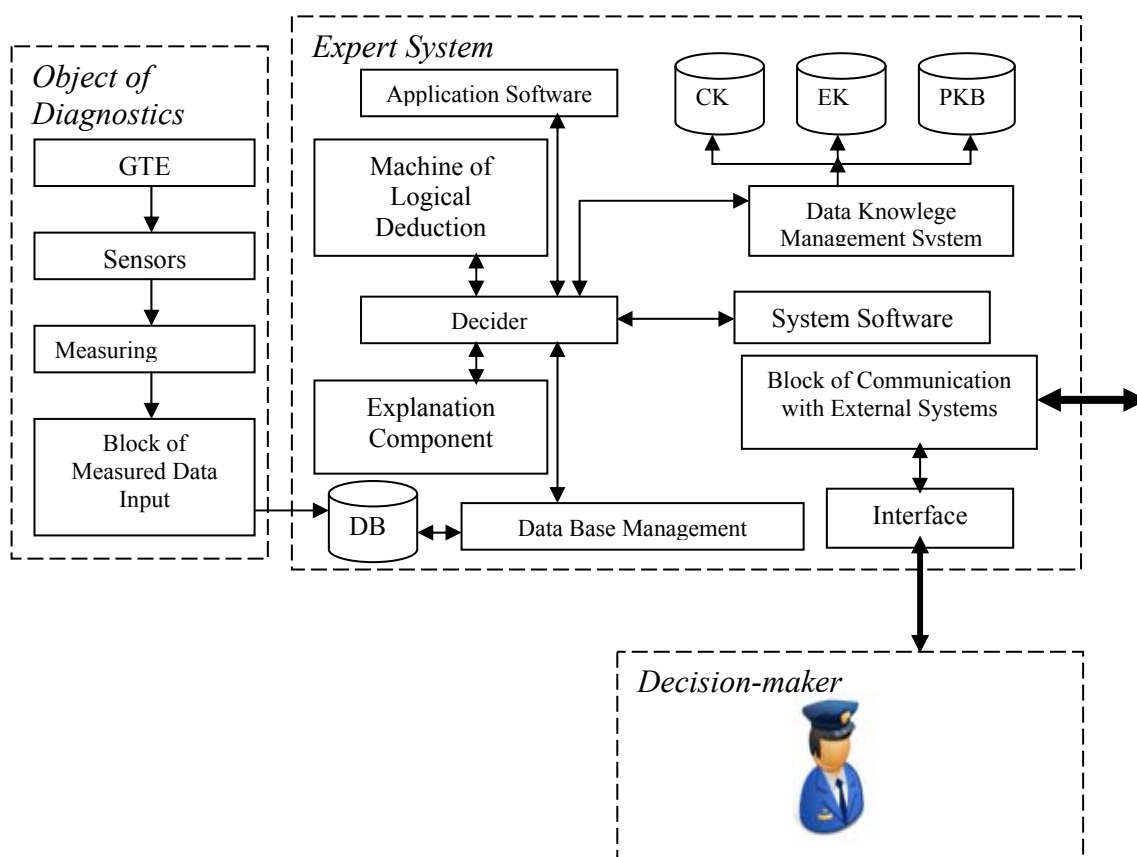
Object of Diagnostics

GTE

Sensors

Measuring

Block of Measured Data Input

Expert System

Application Software

CK

EK

PKB

Machine of Logical Deduction

Data Knowlege Management System

Decider

System Software

Block of Communication with External Systems

Explanation Component

DB

Data Base Management

Interface

Decision-maker